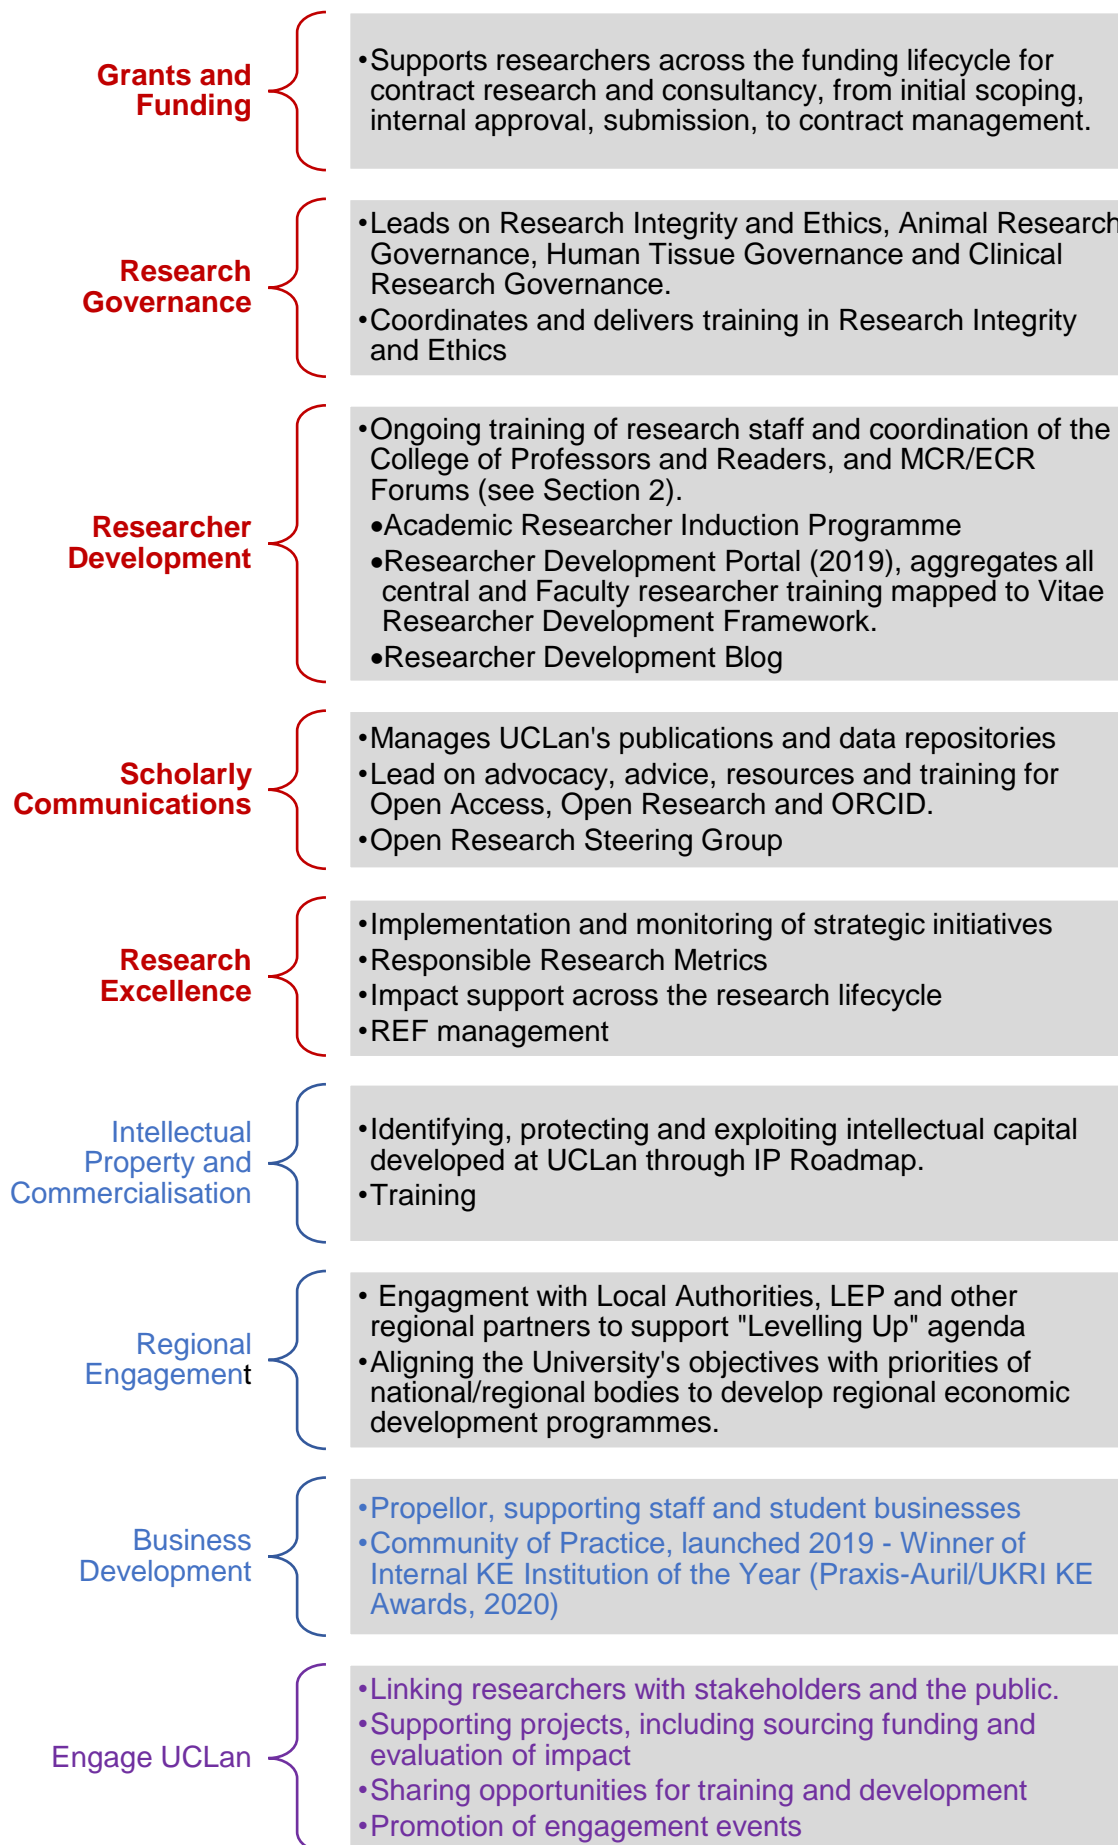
Grants and Funding

•Supports researchers across the funding lifecycle for contract research and consultancy, from initial scoping, internal approval, submission, to contract management.

Research Governance

•Leads on Research Integrity and Ethics, Animal Research Governance, Human Tissue Governance and Clinical Research Governance.
•Coordinates and delivers training in Research Integrity and Ethics

Researcher Development

•Ongoing training of research staff and coordination of the College of Professors and Readers, and MCR/ECR Forums (see Section 2).
•Academic Researcher Induction Programme
•Researcher Development Portal (2019), aggregates all central and Faculty researcher training mapped to Vitae Researcher Development Framework.
•Researcher Development Blog

Scholarly Communications

•Manages UCLan's publications and data repositories
•Lead on advocacy, advice, resources and training for Open Access, Open Research and ORCID.
•Open Research Steering Group

Research Excellence

•Implementation and monitoring of strategic initiatives
•Responsible Research Metrics
•Impact support across the research lifecycle
•REF management

Intellectual Property and Commercialisation

•Identifying, protecting and exploiting intellectual capital developed at UCLan through IP Roadmap.
•Training

Regional Engagement

• Engagment with Local Authorities, LEP and other regional partners to support "Levelling Up" agenda
•Aligning the University's objectives with priorities of national/regional bodies to develop regional economic development programmes.

Business Development

•Propellor, supporting staff and student businesses
•Community of Practice, launched 2019 - Winner of Internal KE Institution of the Year (Praxis-Auril/UKRI KE Awards, 2020)

Engage UCLan

•Linking researchers with stakeholders and the public.
•Supporting projects, including sourcing funding and evaluation of impact
•Sharing opportunities for training and development
•Promotion of engagement events